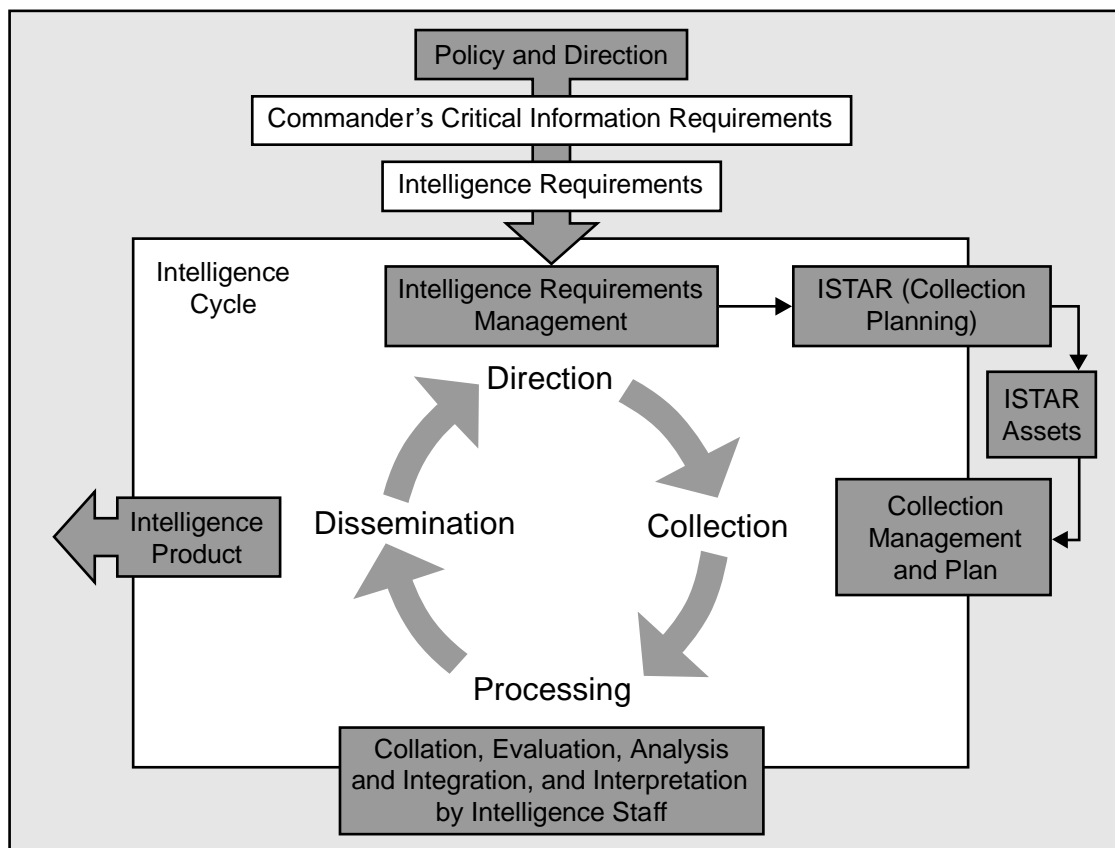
Policy and Direction

Commander's Critical Information Requirements

Intelligence Requirements

Intelligence Cycle

Intelligence Requirements Management

ISTAR (Collection Planning)

ISTAR Assets

Direction

Collection

Collection Management and Plan

Processing

Dissemination

Intelligence Product

Collation, Evaluation, Analysis and Integration, and Interpretation by Intelligence Staff